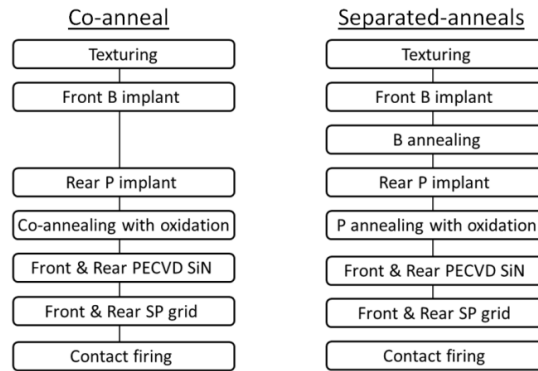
Co-anneal

Texturing

Front B implant

Rear P implant

Co-annealing with oxidation

Front & Rear PECVD SiN

Front & Rear SP grid

Contact firing

Separated-anneals

Texturing

Front B implant

B annealing

Rear P implant

P annealing with oxidation

Front & Rear PECVD SiN

Front & Rear SP grid

Contact firing